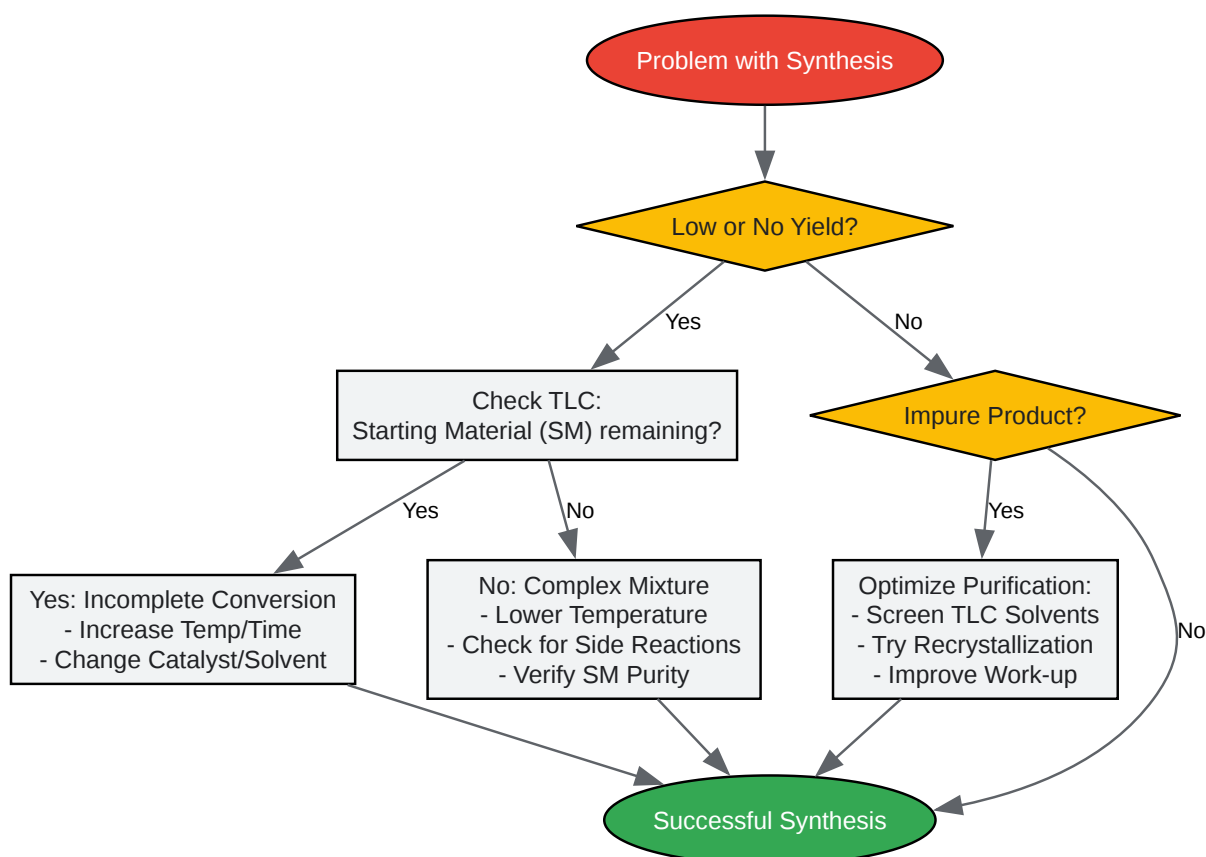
Problem with Synthesis

Low or No Yield?

Yes

No

Check TLC:
Starting Material (SM) remaining?

Impure Product?

Yes

No

Yes

Yes: Incomplete Conversion
- Increase Temp/Time
- Change Catalyst/Solvent

No: Complex Mixture
- Lower Temperature
- Check for Side Reactions
- Verify SM Purity

Optimize Purification:
- Screen TLC Solvents
- Try Recrystallization
- Improve Work-up

No

Successful Synthesis